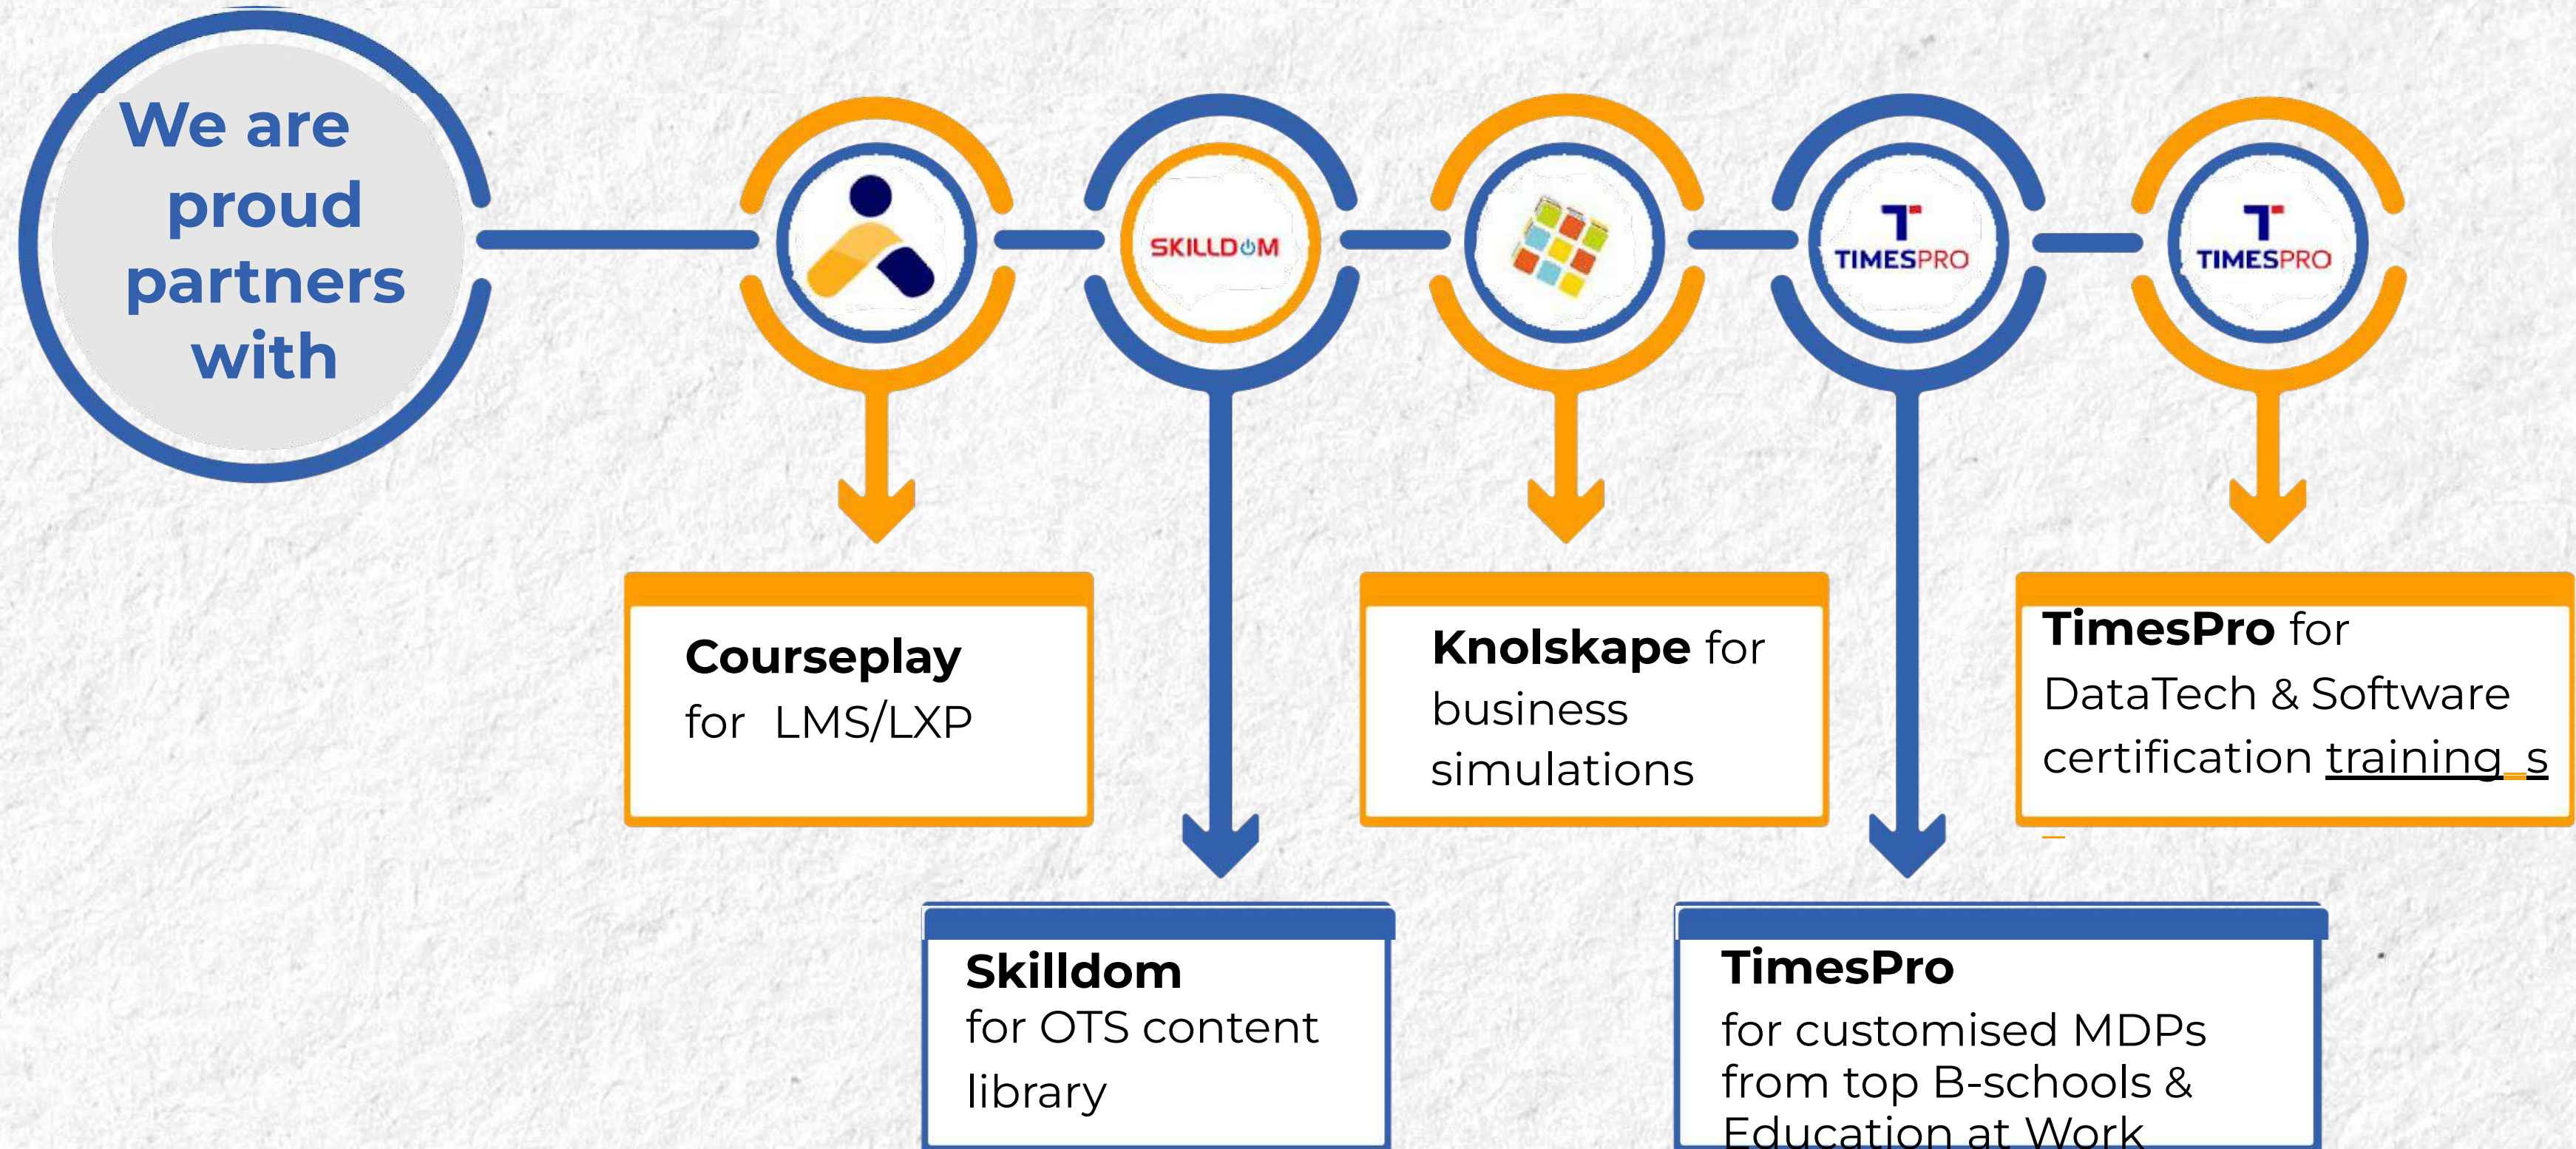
We are proud partners with

SKILLDOM

TIMESPRO

TIMESPRO

Courseplay for LMS/LXP

Knolskape for business simulations

TimesPro for DataTech & Software certification training s

Skilldom for OTS content library

TimesPro for customised MDPs from top B-schools & Education at Work